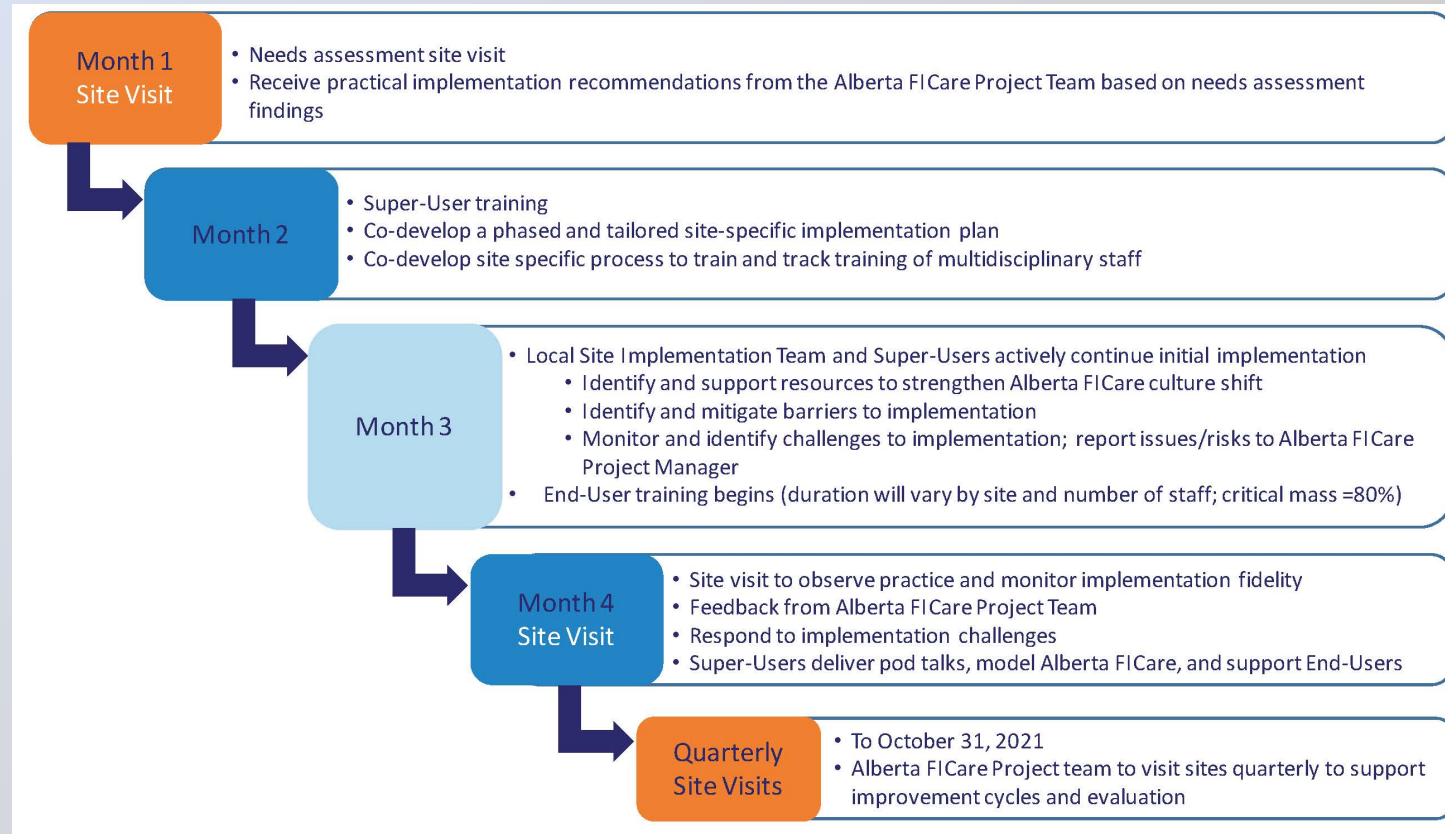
Month 1
Site Visit

• Needs assessment site visit
• Receive practical implementation recommendations from the Alberta FICare Project Team based on needs assessment findings

Month 2

• Super-User training
• Co-develop a phased and tailored site-specific implementation plan
• Co-develop site specific process to train and track training of multidisciplinary staff

Month 3

• Local Site Implementation Team and Super-Users actively continue initial implementation
  • Identify and support resources to strengthen Alberta FICare culture shift
  • Identify and mitigate barriers to implementation
  • Monitor and identify challenges to implementation; report issues/risks to Alberta FICare Project Manager
• End-User training begins (duration will vary by site and number of staff; critical mass =80%)

Month 4
Site Visit

• Site visit to observe practice and monitor implementation fidelity
• Feedback from Alberta FICare Project Team
• Respond to implementation challenges
• Super-Users deliver pod talks, model Alberta FICare, and support End-Users

Quarterly
Site Visits

• To October 31, 2021
• Alberta FICare Project team to visit sites quarterly to support improvement cycles and evaluation